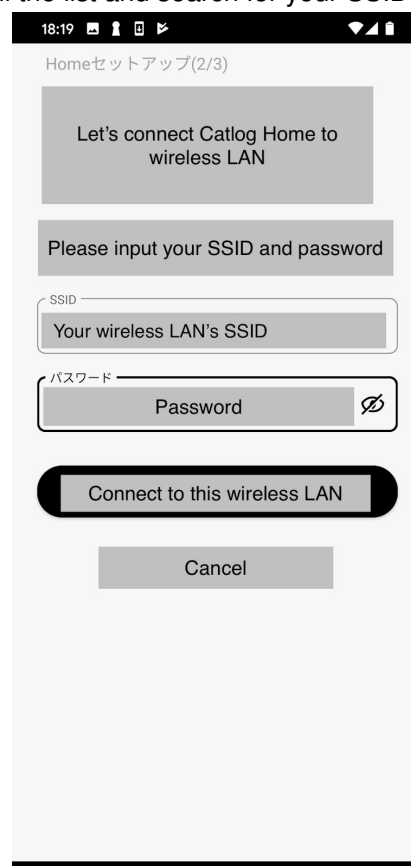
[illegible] the list and search for your SSID

18:19

Homeセットアップ(2/3)

Let's connect Catlog Home to wireless LAN

Please input your SSID and password

SSID

Your wireless LAN's SSID

パスワード

Password

Connect to this wireless LAN

Cancel